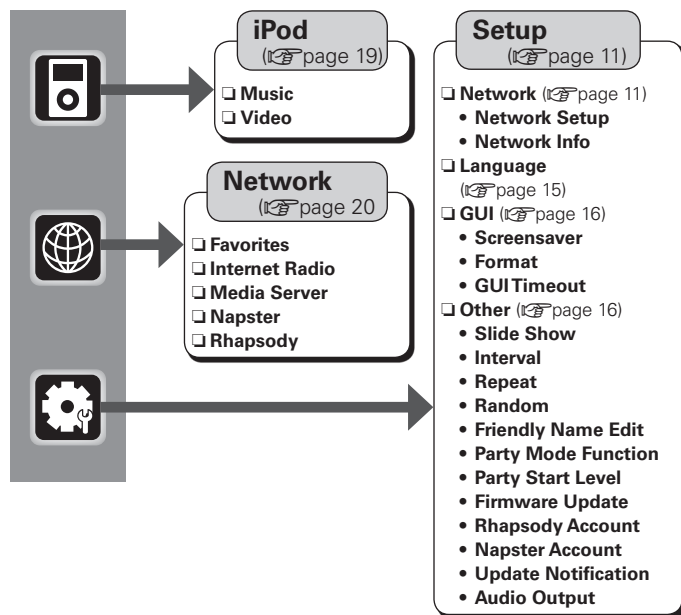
iPod
(☞page 19)

❑ Music
❑ Video

Network
(☞page 20)

❑ Favorites
❑ Internet Radio
❑ Media Server
❑ Napster
❑ Rhapsody

Setup
(☞page 11)

❑ Network (☞page 11)
• Network Setup
• Network Info
❑ Language (☞page 15)
❑ GUI (☞page 16)
• Screensaver
• Format
• GUI Timeout
❑ Other (☞page 16)
• Slide Show
• Interval
• Repeat
• Random
• Friendly Name Edit
• Party Mode Function
• Party Start Level
• Firmware Update
• Rhapsody Account
• Napster Account
• Update Notification
• Audio Output